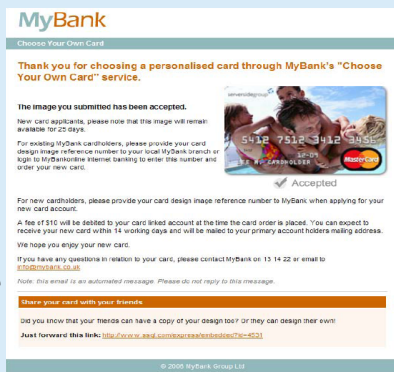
MyBank

Choose Your Own Card

Thank you for choosing a personalised card through MyBank's "Choose Your Own Card" service.

The image you submitted has been accepted.

New card applicants, please note that this image will remain available for 25 days.

For existing MyBank cardholders, please provide your card design image reference number to your local MyBank branch or login to MyBankonline internet banking to enter this number and order your new card.

5412 7512 3412 3456

MR CARDHOLDER

Accepted

For new cardholders, please provide your card design image reference number to MyBank when applying for your new card account.

A fee of $10 will be debited to your card linked account at the time the card order is placed. You can expect to receive your new card within 14 working days and will be mailed to your primary account holders mailing address.

We hope you enjoy your new card.

If you have any questions in relation to your card, please contact MyBank on 13 14 22 or email to info@mybank.co.uk

Note: this email is an automated message. Please do not reply to this message.

Share your card with your friends

Did you know that your friends can have a copy of your design too? Or they can design their own!

Just forward this link: http://www.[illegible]

© 2006 MyBank Group Ltd